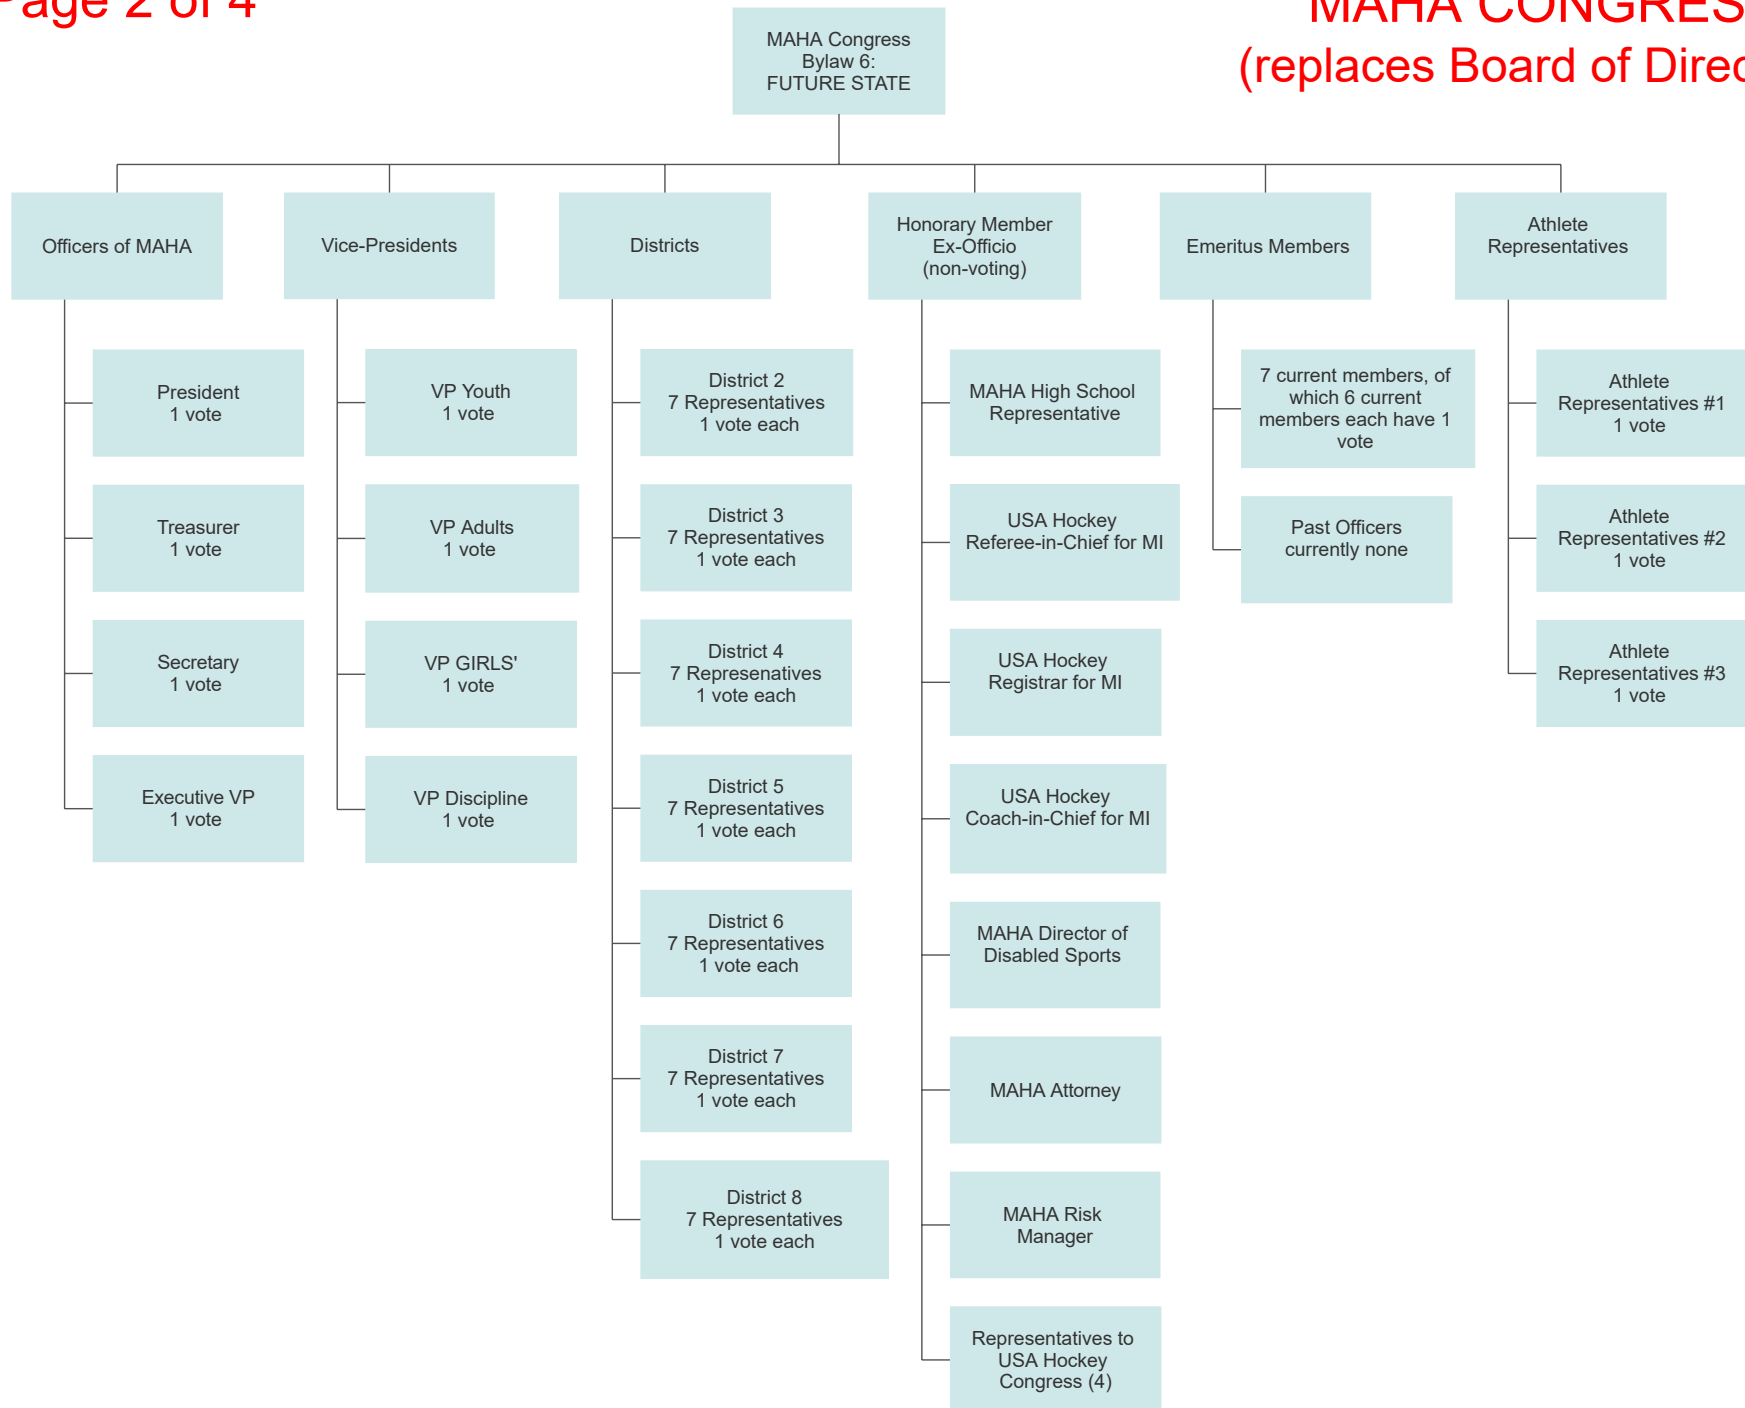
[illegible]age 2 of 4

MAHA CONGRES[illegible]
(replaces Board of Direc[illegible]

MAHA Congress
Bylaw 6:
FUTURE STATE

Officers of MAHA

President
1 vote

Treasurer
1 vote

Secretary
1 vote

Executive VP
1 vote

Vice-Presidents

VP Youth
1 vote

VP Adults
1 vote

VP GIRLS'
1 vote

VP Discipline
1 vote

Districts

District 2
7 Representatives
1 vote each

District 3
7 Representatives
1 vote each

District 4
7 Represenatives
1 vote each

District 5
7 Representatives
1 vote each

District 6
7 Representatives
1 vote each

District 7
7 Representatives
1 vote each

District 8
7 Representatives
1 vote each

Honorary Member
Ex-Officio
(non-voting)

MAHA High School
Representative

USA Hockey
Referee-in-Chief for MI

USA Hockey
Registrar for MI

USA Hockey
Coach-in-Chief for MI

MAHA Director of
Disabled Sports

MAHA Attorney

MAHA Risk
Manager

Representatives to
USA Hockey
Congress (4)

Emeritus Members

7 current members, of which 6 current members each have 1 vote

Past Officers
currently none

Athlete
Representatives

Athlete
Representatives #1
1 vote

Athlete
Representatives #2
1 vote

Athlete
Representatives #3
1 vote